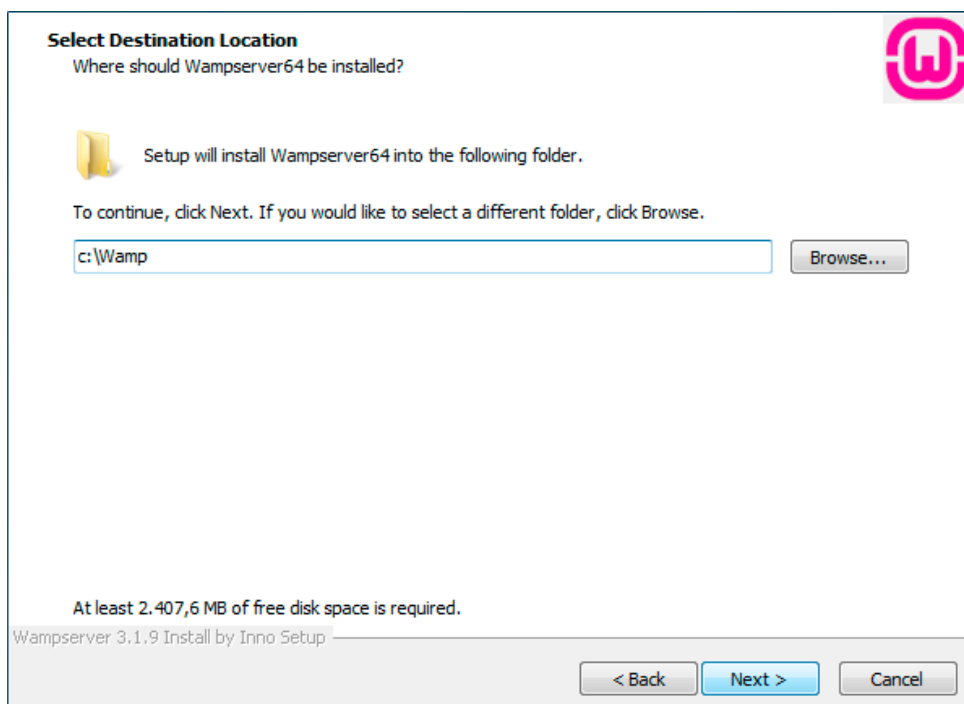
Select Destination Location
Where should Wampserver64 be installed?

Setup will install Wampserver64 into the following folder.

To continue, click Next. If you would like to select a different folder, click Browse.

c:\Wamp

Browse...

At least 2.407,6 MB of free disk space is required.

Wampserver 3.1.9 Install by Inno Setup

< Back

Next >

Cancel